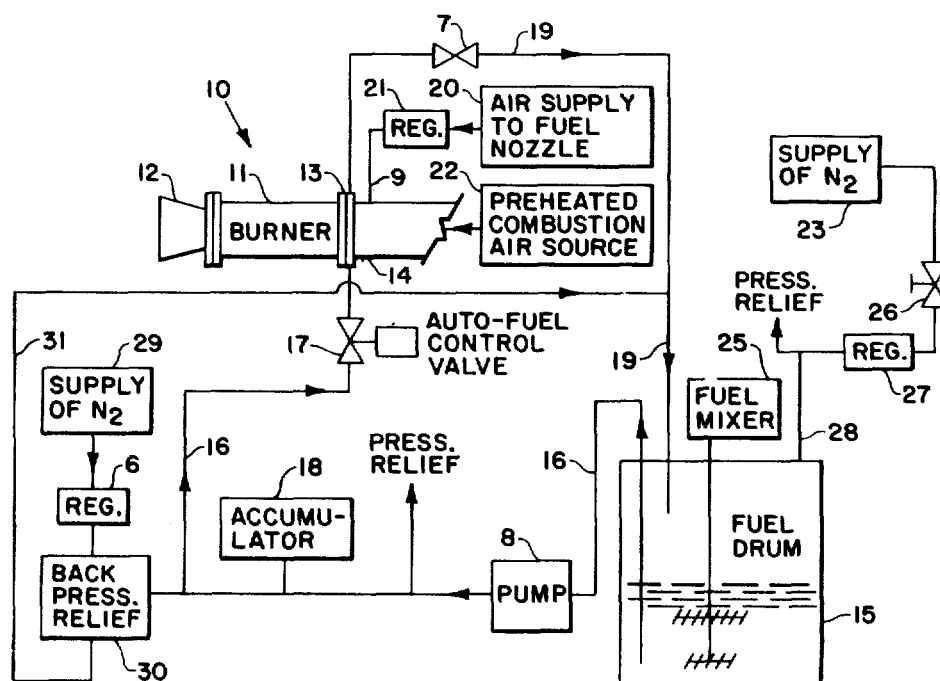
7
19
10
21
REG.
20
AIR SUPPLY TO FUEL NOZZLE
12
11
13
9
22
BURNER
PREHEATED COMBUSTION AIR SOURCE
SUPPLY OF $N_2$
23
14
PRESS. RELIEF
26
31
29
17
AUTO-FUEL CONTROL VALVE
19
25
REG.
27
SUPPLY OF $N_2$
FUEL MIXER
28
6
16
18
PRESS. RELIEF
16
REG.
ACCUMULATOR
FUEL DRUM
8
BACK PRESS. RELIEF
PUMP
15
30